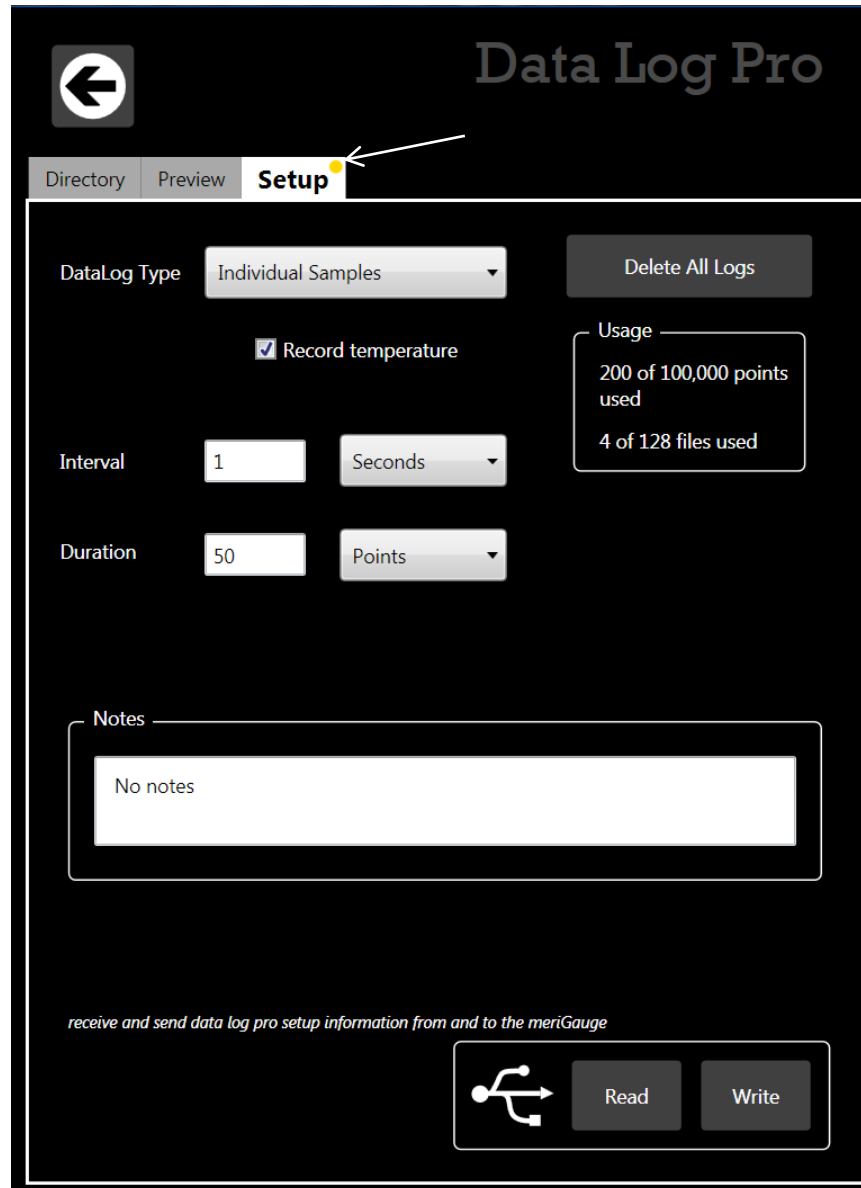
Data Log Pro

Directory
Preview
Setup

DataLog Type
Individual Samples

Delete All Logs

Record temperature

Usage
200 of 100,000 points used
4 of 128 files used

Interval
1
Seconds

Duration
50
Points

Notes
No notes

receive and send data log pro setup information from and to the meriGauge

Read
Write